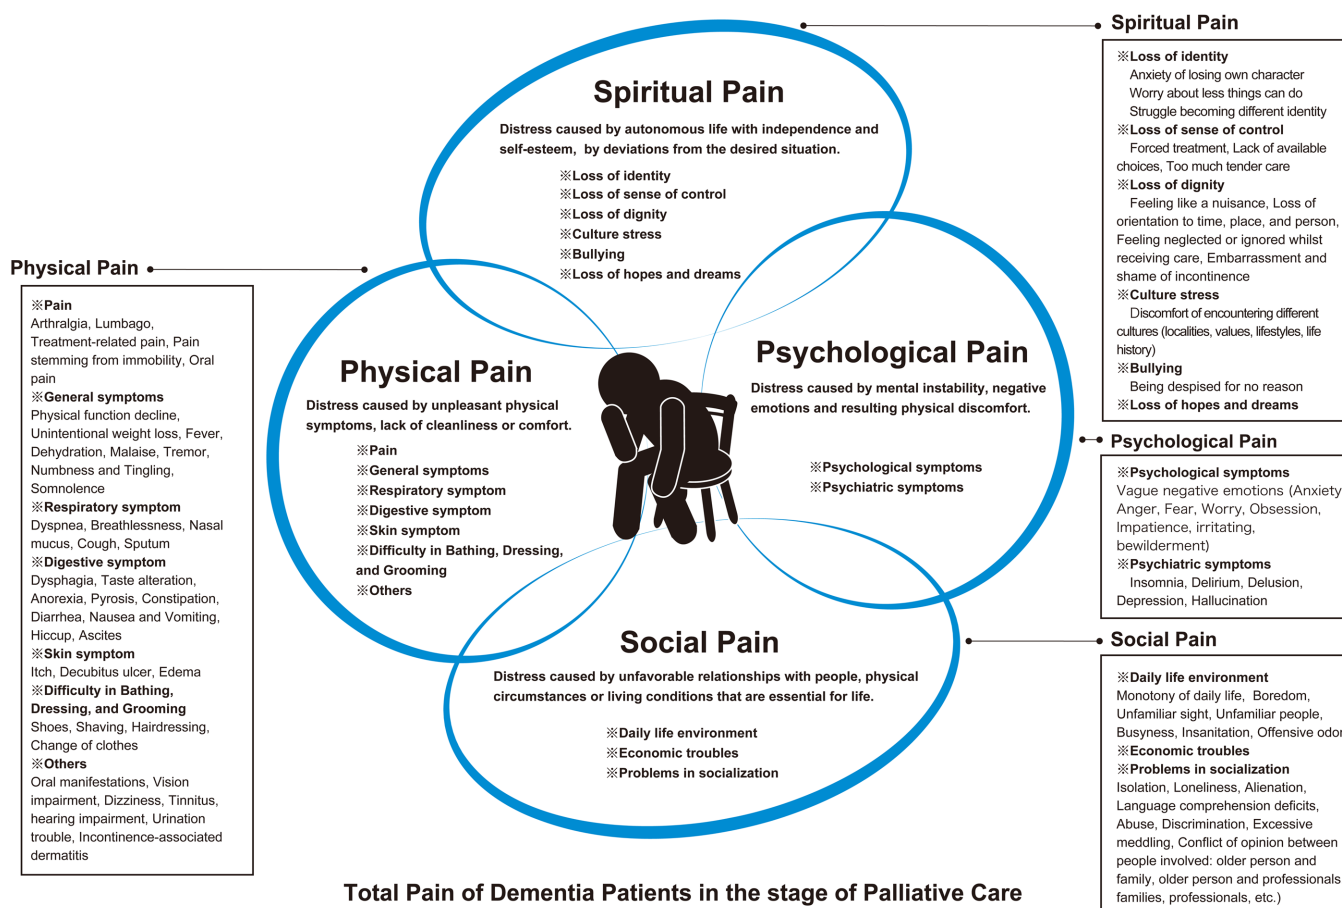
Spiritual Pain

Distress caused by autonomous life with independence and self-esteem, by deviations from the desired situation.

※Loss of identity
※Loss of sense of control
※Loss of dignity
※Culture stress
※Bullying
※Loss of hopes and dreams

Physical Pain

Distress caused by unpleasant physical symptoms, lack of cleanliness or comfort.

※Pain
※General symptoms
※Respiratory symptom
※Digestive symptom
※Skin symptom
※Difficulty in Bathing, Dressing, and Grooming
※Others

Psychological Pain

Distress caused by mental instability, negative emotions and resulting physical discomfort.

※Psychological symptoms
※Psychiatric symptoms

Social Pain

Distress caused by unfavorable relationships with people, physical circumstances or living conditions that are essential for life.

※Daily life environment
※Economic troubles
※Problems in socialization

Physical Pain

※Pain
Arthralgia, Lumbago, Treatment-related pain, Pain stemming from immobility, Oral pain
※General symptoms
Physical function decline, Unintentional weight loss, Fever, Dehydration, Malaise, Tremor, Numbness and Tingling, Somnolence
※Respiratory symptom
Dyspnea, Breathlessness, Nasal mucus, Cough, Sputum
※Digestive symptom
Dysphagia, Taste alteration, Anorexia, Pyrosis, Constipation, Diarrhea, Nausea and Vomiting, Hiccup, Ascites
※Skin symptom
Itch, Decubitus ulcer, Edema
※Difficulty in Bathing, Dressing, and Grooming
Shoes, Shaving, Hairdressing, Change of clothes
※Others
Oral manifestations, Vision impairment, Dizziness, Tinnitus, hearing impairment, Urination trouble, Incontinence-associated dermatitis

Spiritual Pain

※Loss of identity
Anxiety of losing own character
Worry about less things can do
Struggle becoming different identity
※Loss of sense of control
Forced treatment, Lack of available choices, Too much tender care
※Loss of dignity
Feeling like a nuisance, Loss of orientation to time, place, and person, Feeling neglected or ignored whilst receiving care, Embarrassment and shame of incontinence
※Culture stress
Discomfort of encountering different cultures (localities, values, lifestyles, life history)
※Bullying
Being despised for no reason
※Loss of hopes and dreams

Psychological Pain

※Psychological symptoms
Vague negative emotions (Anxiety, Anger, Fear, Worry, Obsession, Impatience, irritating, bewilderment)
※Psychiatric symptoms
Insomnia, Delirium, Delusion, Depression, Hallucination

Social Pain

※Daily life environment
Monotony of daily life, Boredom, Unfamiliar sight, Unfamiliar people, Busyness, Insanitation, Offensive odor
※Economic troubles
※Problems in socialization
Isolation, Loneliness, Alienation, Language comprehension deficits, Abuse, Discrimination, Excessive meddling, Conflict of opinion between people involved: older person and family, older person and professionals, families, professionals, etc.)

Total Pain of Dementia Patients in the stage of Palliative Care